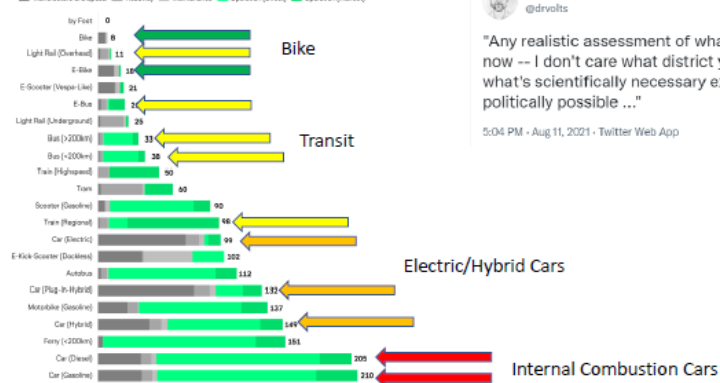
by Foot 0
Bike 8
Light Rail (Overhead) 11
E-Bike 18
E-Scooter (Vespa-Like) 21
E-Bus 2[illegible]
Light Rail (Underground) 25
Bus (>200km) 33
Bus (<200km) 38
Train (Highspeed) 50
Tram 60
Scooter (Gasoline) 90
Train (Regional) 98
Car (Electric) 99
E-Kick-Scooter (Dockless) 102
Autobus 112
Car (Plug-In-Hybrid) 132
Motorbike (Gasoline) 137
Car (Hybrid) 149
Ferry (<200km) 151
Car (Diesel) 205
Car (Gasoline) 210

Bike
Transit
Electric/Hybrid Cars
Internal Combustion Cars

@drvolts

"Any realistic assessment of wha now -- I don't care what district y what's scientifically necessary ex politically possible ..."

5:04 PM · Aug 11, 2021 · Twitter Web App